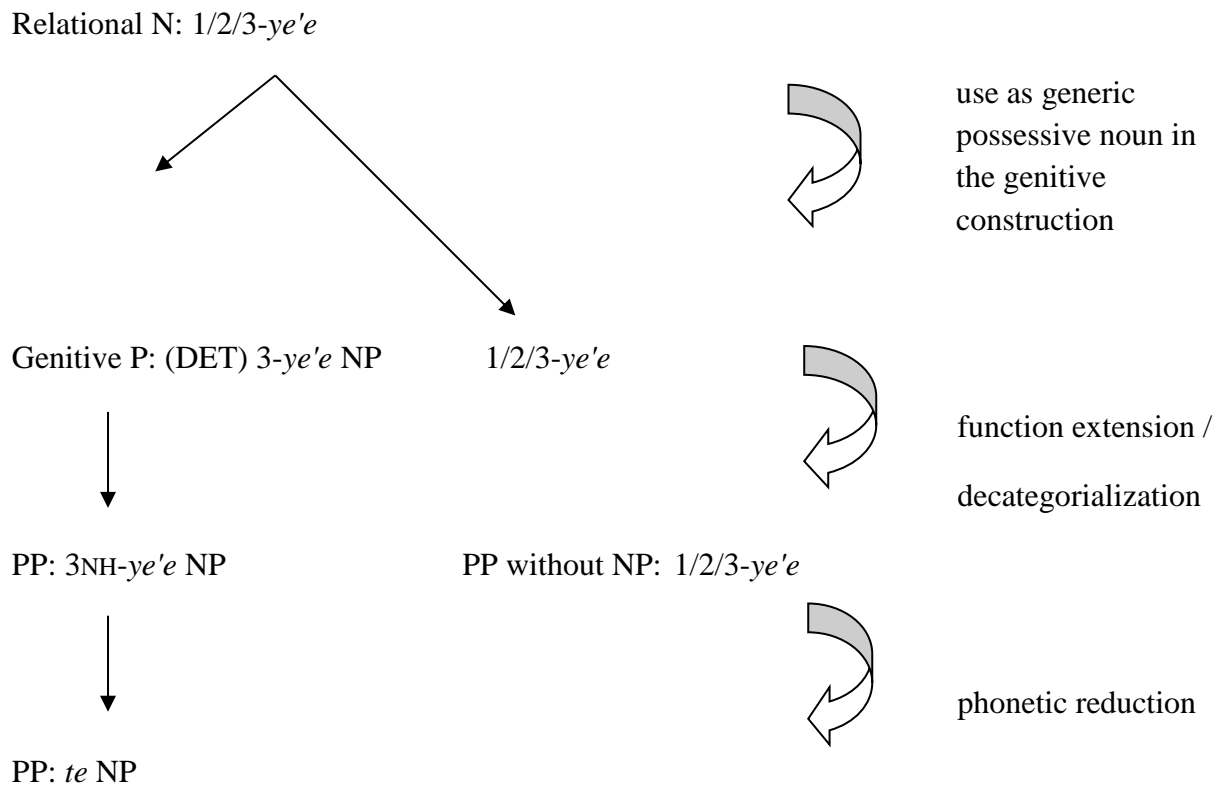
Relational N: 1/2/3-*ye'e*

use as generic possessive noun in the genitive construction

Genitive P: (DET) 3-*ye'e* NP

1/2/3-*ye'e*

function extension / decategorialization

PP: 3NH-*ye'e* NP

PP without NP: 1/2/3-*ye'e*

phonetic reduction

PP: *te* NP